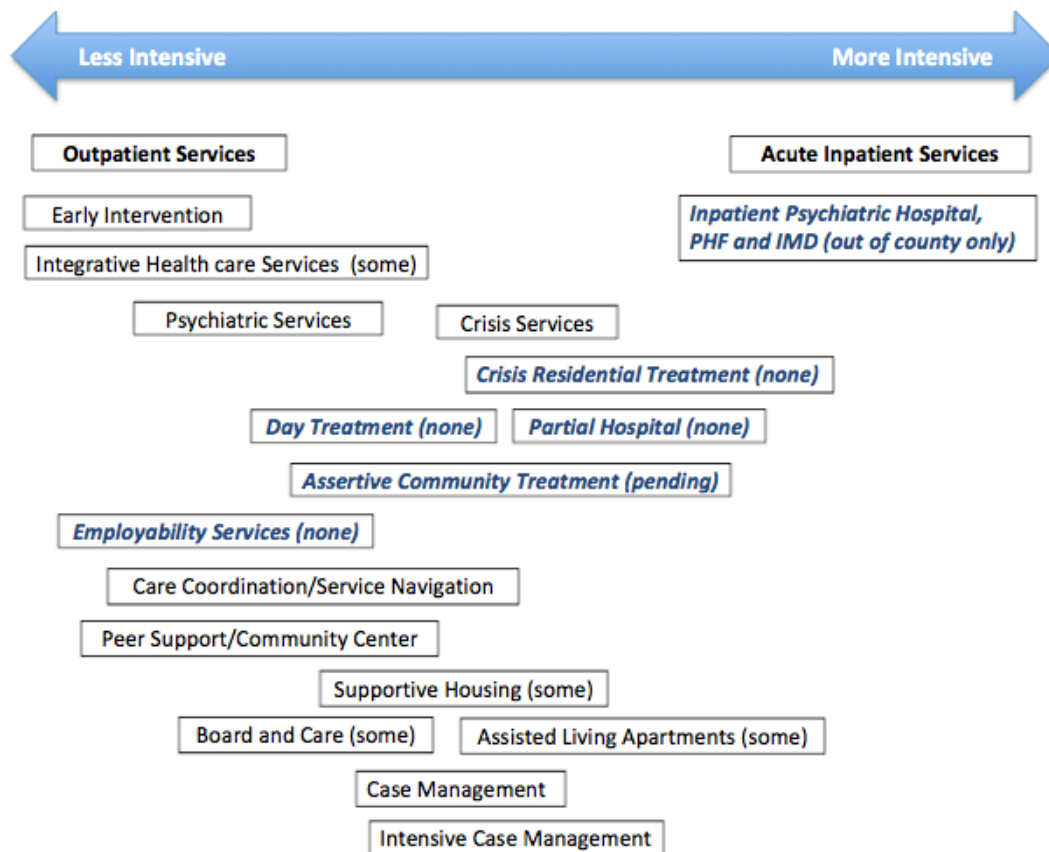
Less Intensive

More Intensive

Outpatient Services

Acute Inpatient Services

Early Intervention

Inpatient Psychiatric Hospital, PHF and IMD (out of county only)

Integrative Health care Services (some)

Psychiatric Services

Crisis Services

Crisis Residential Treatment (none)

Day Treatment (none)

Partial Hospital (none)

Assertive Community Treatment (pending)

Employability Services (none)

Care Coordination/Service Navigation

Peer Support/Community Center

Supportive Housing (some)

Board and Care (some)

Assisted Living Apartments (some)

Case Management

Intensive Case Management